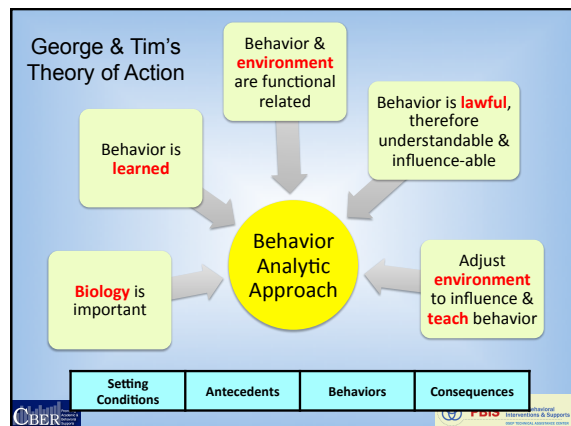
George & Tim's Theory of Action

Behavior & environment are functional related

Behavior is lawful, therefore understandable & influence-able

Behavior is learned

Behavior Analytic Approach

Biology is important

Adjust environment to influence & teach behavior

| Setting Conditions | Antecedents | Behaviors | Consequences |
|---|---|---|---|

CBER

PBIS Positive Behavioral Interventions & Supports